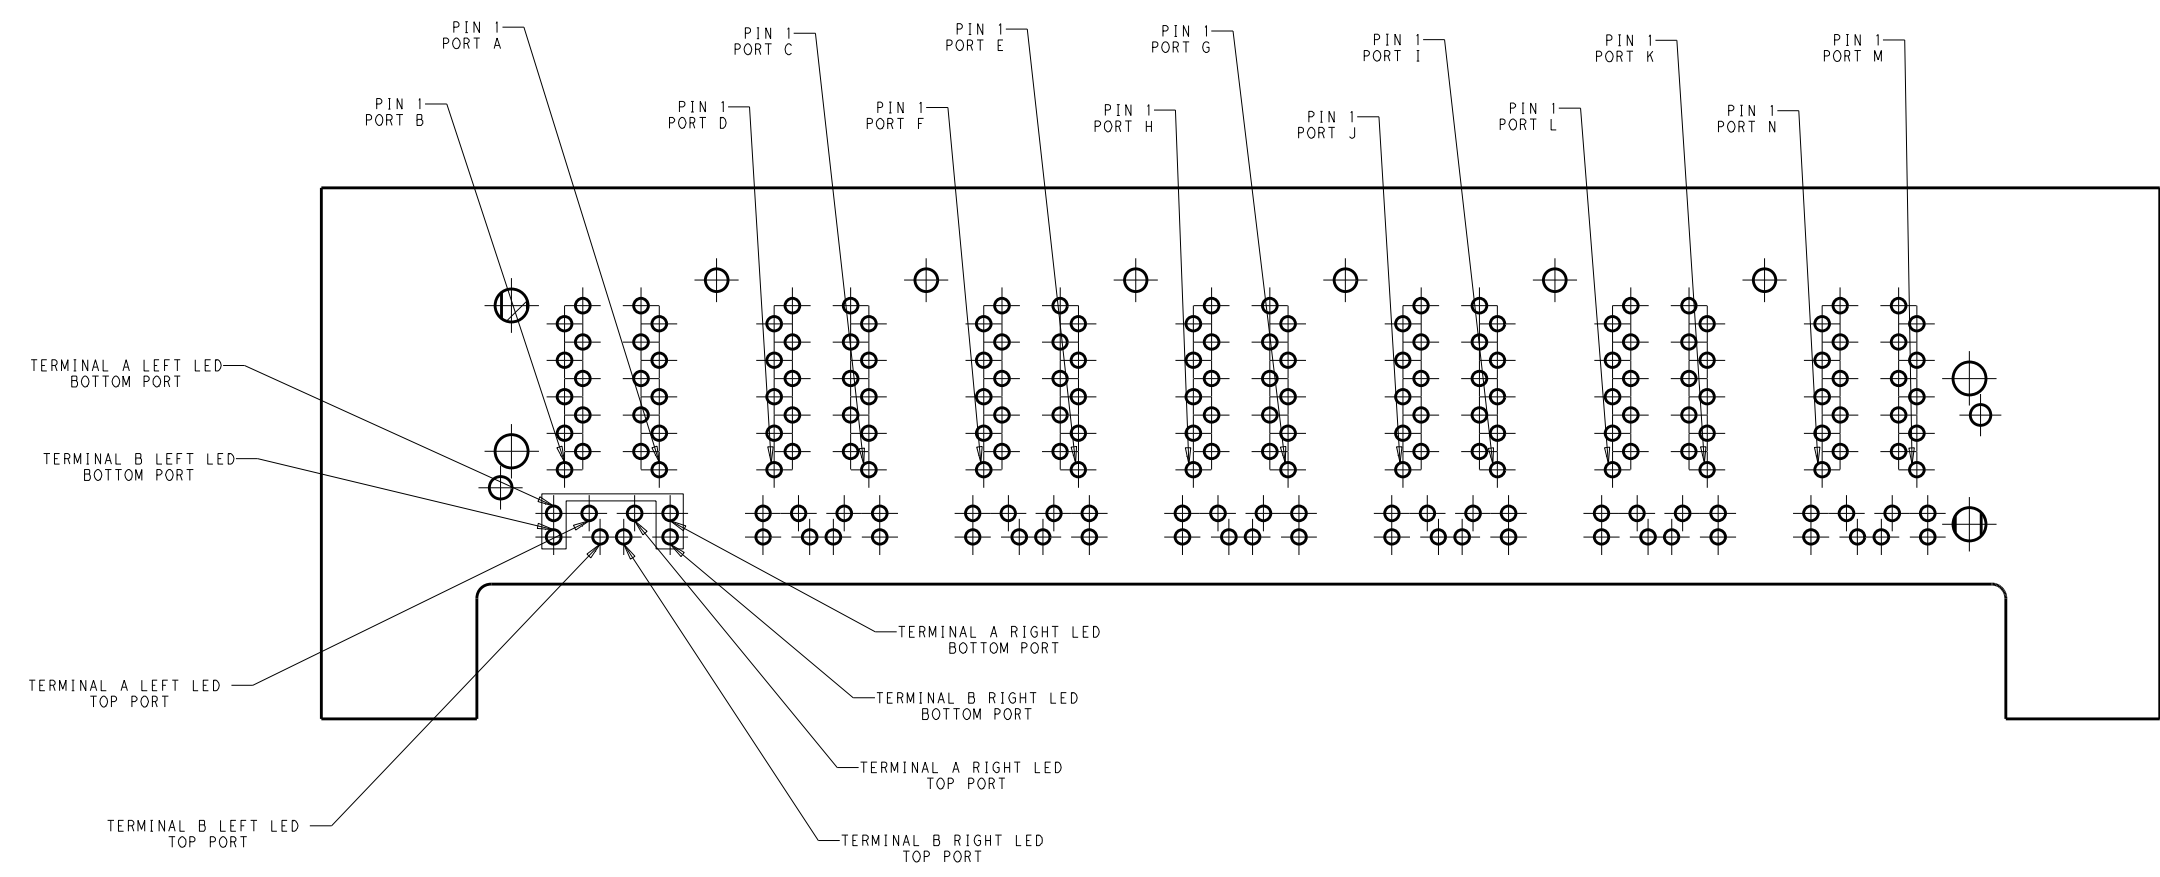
PIN 1
PORT A

PIN 1
PORT C

PIN 1
PORT E

PIN 1
PORT G

PIN 1
PORT I

PIN 1
PORT K

PIN 1
PORT M

PIN 1
PORT B

PIN 1
PORT D

PIN 1
PORT F

PIN 1
PORT H

PIN 1
PORT J

PIN 1
PORT L

PIN 1
PORT N

TERMINAL A LEFT LED
BOTTOM PORT

TERMINAL B LEFT LED
BOTTOM PORT

TERMINAL A LEFT LED
TOP PORT

TERMINAL B LEFT LED
TOP PORT

TERMINAL A RIGHT LED
BOTTOM PORT

TERMINAL B RIGHT LED
BOTTOM PORT

TERMINAL A RIGHT LED
TOP PORT

TERMINAL B RIGHT LED
TOP PORT